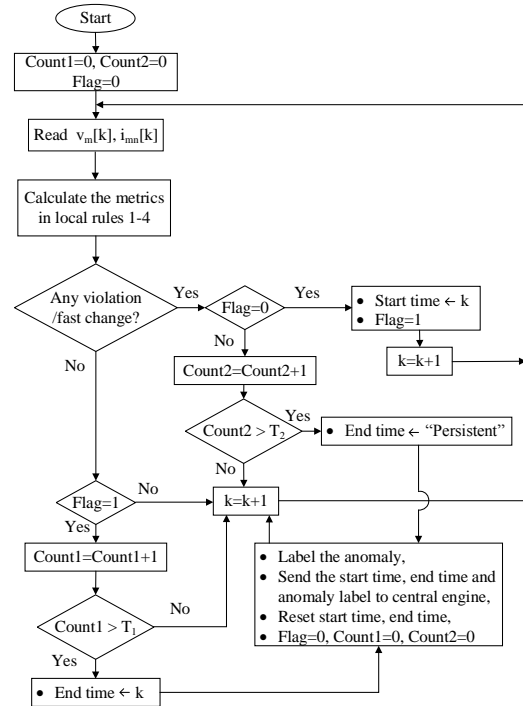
Start

Count1=0, Count2=0
Flag=0

Read $v_m[k]$, $i_{mn}[k]$

Calculate the metrics in local rules 1-4

Any violation /fast change?

Yes

Flag=0

Yes

• Start time ← k
• Flag=1

k=k+1

No

No

Count2=Count2+1

Count2 > $T_2$

Yes

• End time ← "Persistent"

No

Flag=1

No

k=k+1

Yes

Count1=Count1+1

• Label the anomaly,
• Send the start time, end time and anomaly label to central engine,
• Reset start time, end time,
• Flag=0, Count1=0, Count2=0

Count1 > $T_1$

No

Yes

• End time ← k